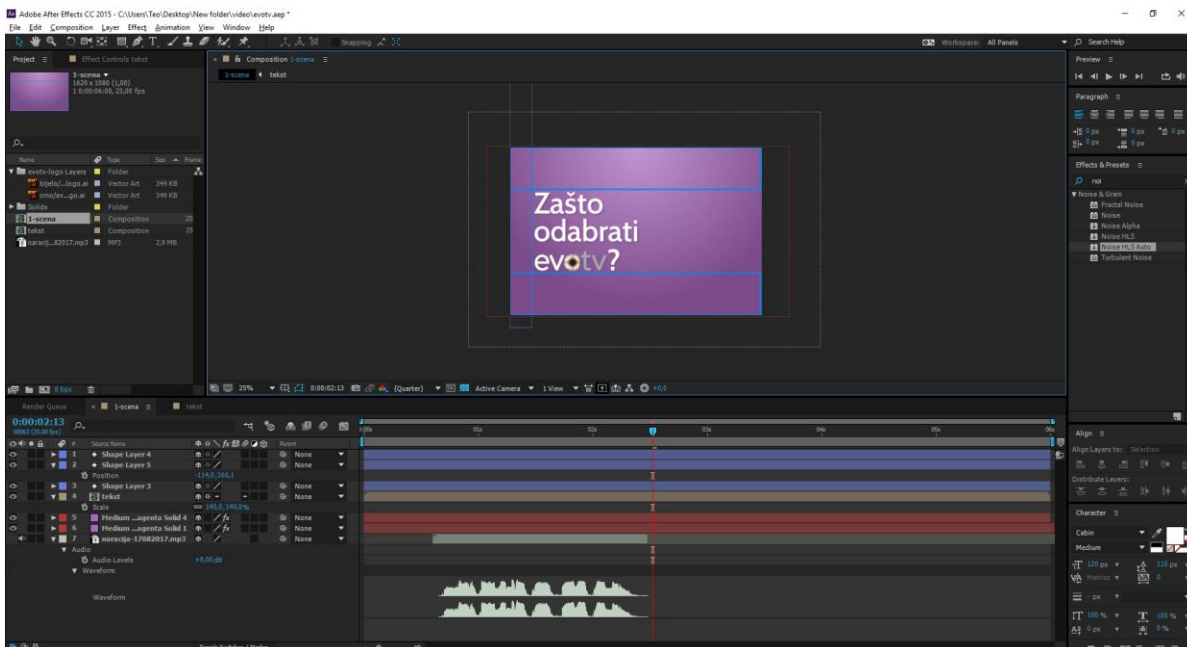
Adobe After Effects CC 2015 - C:\Users\Teo\Desktop\New folder\video\evotv.aep *
File Edit Composition Layer Effect Animation View Window Help
Snapping
Workspace: All Panels
Search Help

Project ≡ Effect Controls tekst
1-scena ▼
1920 x 1080 (1,00)
Δ 0:00:06:00, 25,00 fps

Name Type Size Frame
evotv-logo Layers Folder
bijelo/...logo.ai Vector Art 349 KB
crno/ev...go.ai Vector Art 349 KB
Solids Folder
1-scena Composition 25
tekst Composition 25
naracij...82017.mp3 MP3 2,9 MB

8 bpc

Composition 1-scena ≡
1-scena ◄ tekst

Zašto
odabrati
evotv?

25% 0:00:02:13 (Quarter) Active Camera 1 View +0,0

Render Queue 1-scena ≡ tekst
0:00:02:13
00063 (25.00 fps)
Source Name Parent
1 Shape Layer 4 None
2 Shape Layer 5 None
Position -114,0,368,1
3 Shape Layer 3 None
4 tekst None
Scale 140,0,140,0%
5 Medium ...agenta Solid 4 None
6 Medium ...agenta Solid 1 None
7 naracija-17082017.mp3 None
Audio
Audio Levels +0,00 dB
Waveform
Waveform
0:00s 01s 02s 03s 04s 05s 06s

Preview ≡
Paragraph ≡
0 px 0 px 0 px
0 px 0 px
Effects & Presets ≡
noi
Noise & Grain
Fractal Noise
Noise
Noise Alpha
Noise HLS
Noise HLS Auto
Turbulent Noise

Align ≡
Align Layers to: Selection
Distribute Layers:
Character ≡
Cabin
Medium
120 px 115 px
Metrics 0
- px
100 % 100 %
0 px 0 %
Toggle Switches / Modes